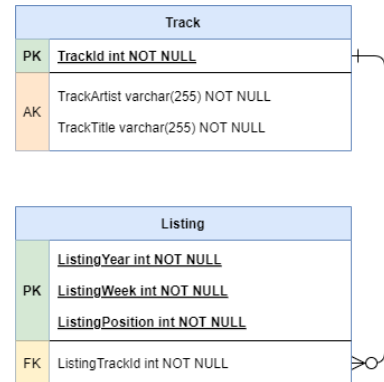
Track

PK TrackId int NOT NULL

AK TrackArtist varchar(255) NOT NULL

TrackTitle varchar(255) NOT NULL

Listing

PK ListingYear int NOT NULL

ListingWeek int NOT NULL

ListingPosition int NOT NULL

FK ListingTrackId int NOT NULL